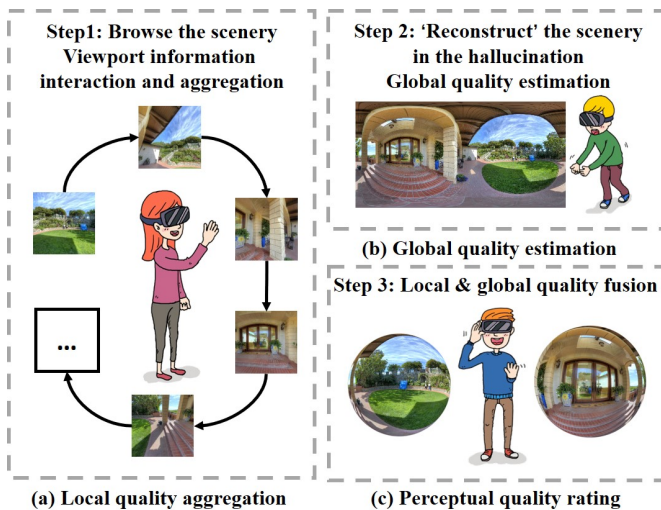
Step1: Browse the scenery
Viewport information interaction and aggregation

...

(a) Local quality aggregation

Step 2: ‘Reconstruct’ the scenery in the hallucination
Global quality estimation

(b) Global quality estimation

Step 3: Local & global quality fusion

(c) Perceptual quality rating